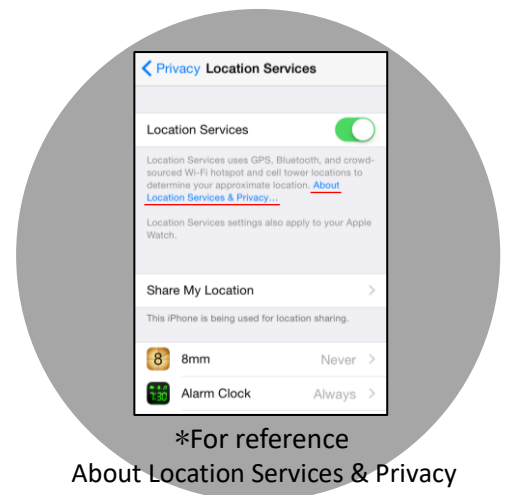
Privacy Location Services

Location Services

Location Services uses GPS, Bluetooth, and crowd-sourced Wi-Fi hotspot and cell tower locations to determine your approximate location. About Location Services & Privacy…

Location Services settings also apply to your Apple Watch.

Share My Location

This iPhone is being used for location sharing.

8mm Never

Alarm Clock Always

*For reference
About Location Services & Privacy